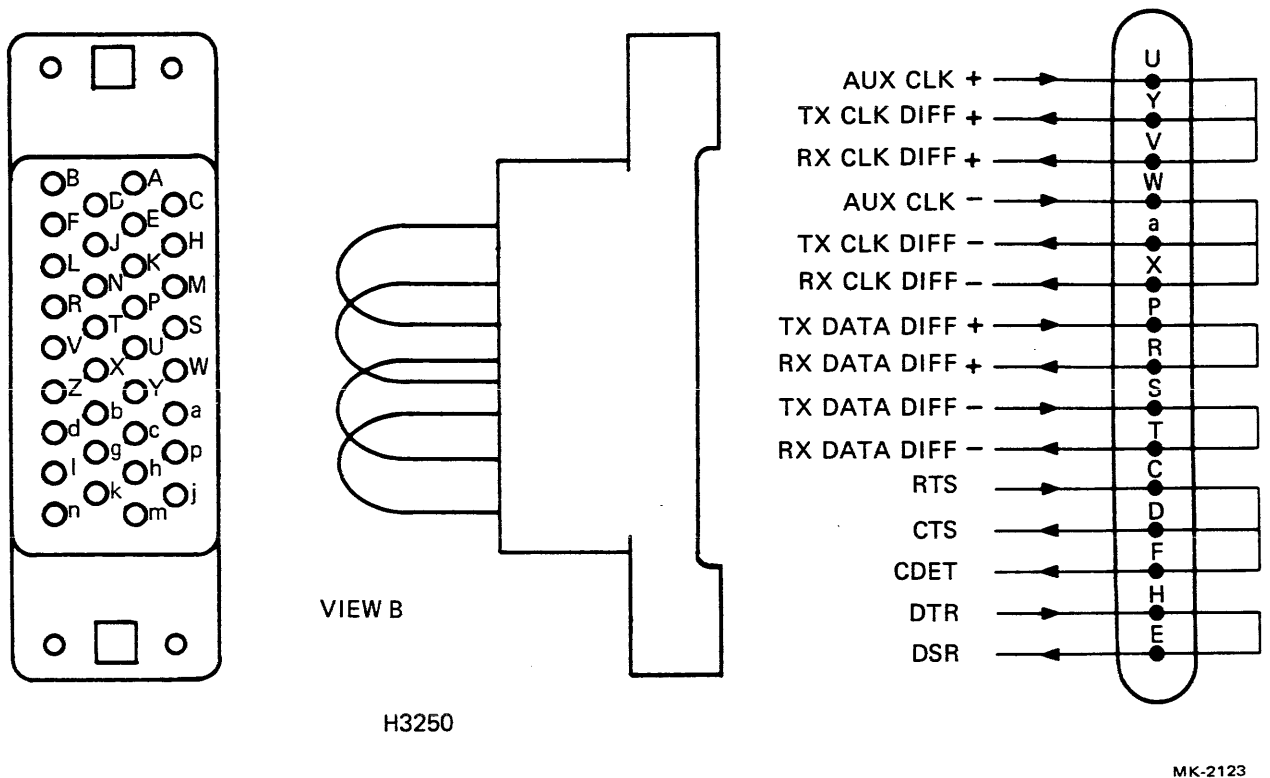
B A D C F E J H L K N M R P T S V U X W Z Y b a d c g p l h k j n m

VIEW B

H3250

AUX CLK +
TX CLK DIFF +
RX CLK DIFF +
AUX CLK −
TX CLK DIFF −
RX CLK DIFF −
TX DATA DIFF +
RX DATA DIFF +
TX DATA DIFF −
RX DATA DIFF −
RTS
CTS
CDET
DTR
DSR

U Y V W a X P R S T C D F H E

MK-2123